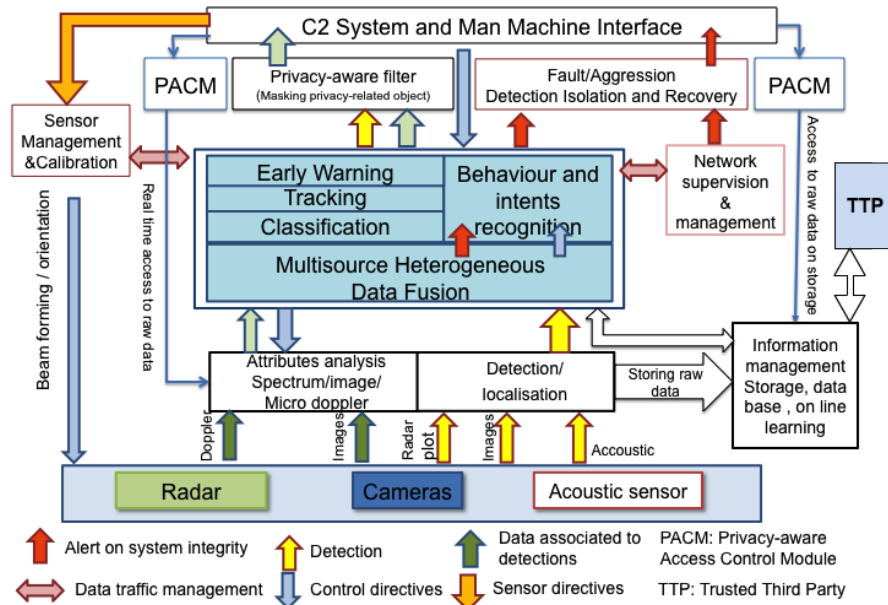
C2 System and Man Machine Interface

PACM

Privacy-aware filter
(Masking privacy-related object)

Fault/Aggression
Detection Isolation and Recovery

PACM

Sensor Management &Calibration

Early Warning
Tracking
Classification

Behaviour and intents recognition

Multisource Heterogeneous Data Fusion

Network supervision & management

Access to raw data on storage

TTP

Beam forming / orientation

Real time access to raw data

Attributes analysis Spectrum/image/ Micro doppler

Detection/ localisation

Storing raw data

Information management Storage, data base , on line learning

Doppler

Images

Radar plot

Images

Accoustic

Radar

Cameras

Acoustic sensor

Alert on system integrity

Detection

Data associated to detections

PACM: Privacy-aware Access Control Module

Data traffic management

Control directives

Sensor directives

TTP: Trusted Third Party